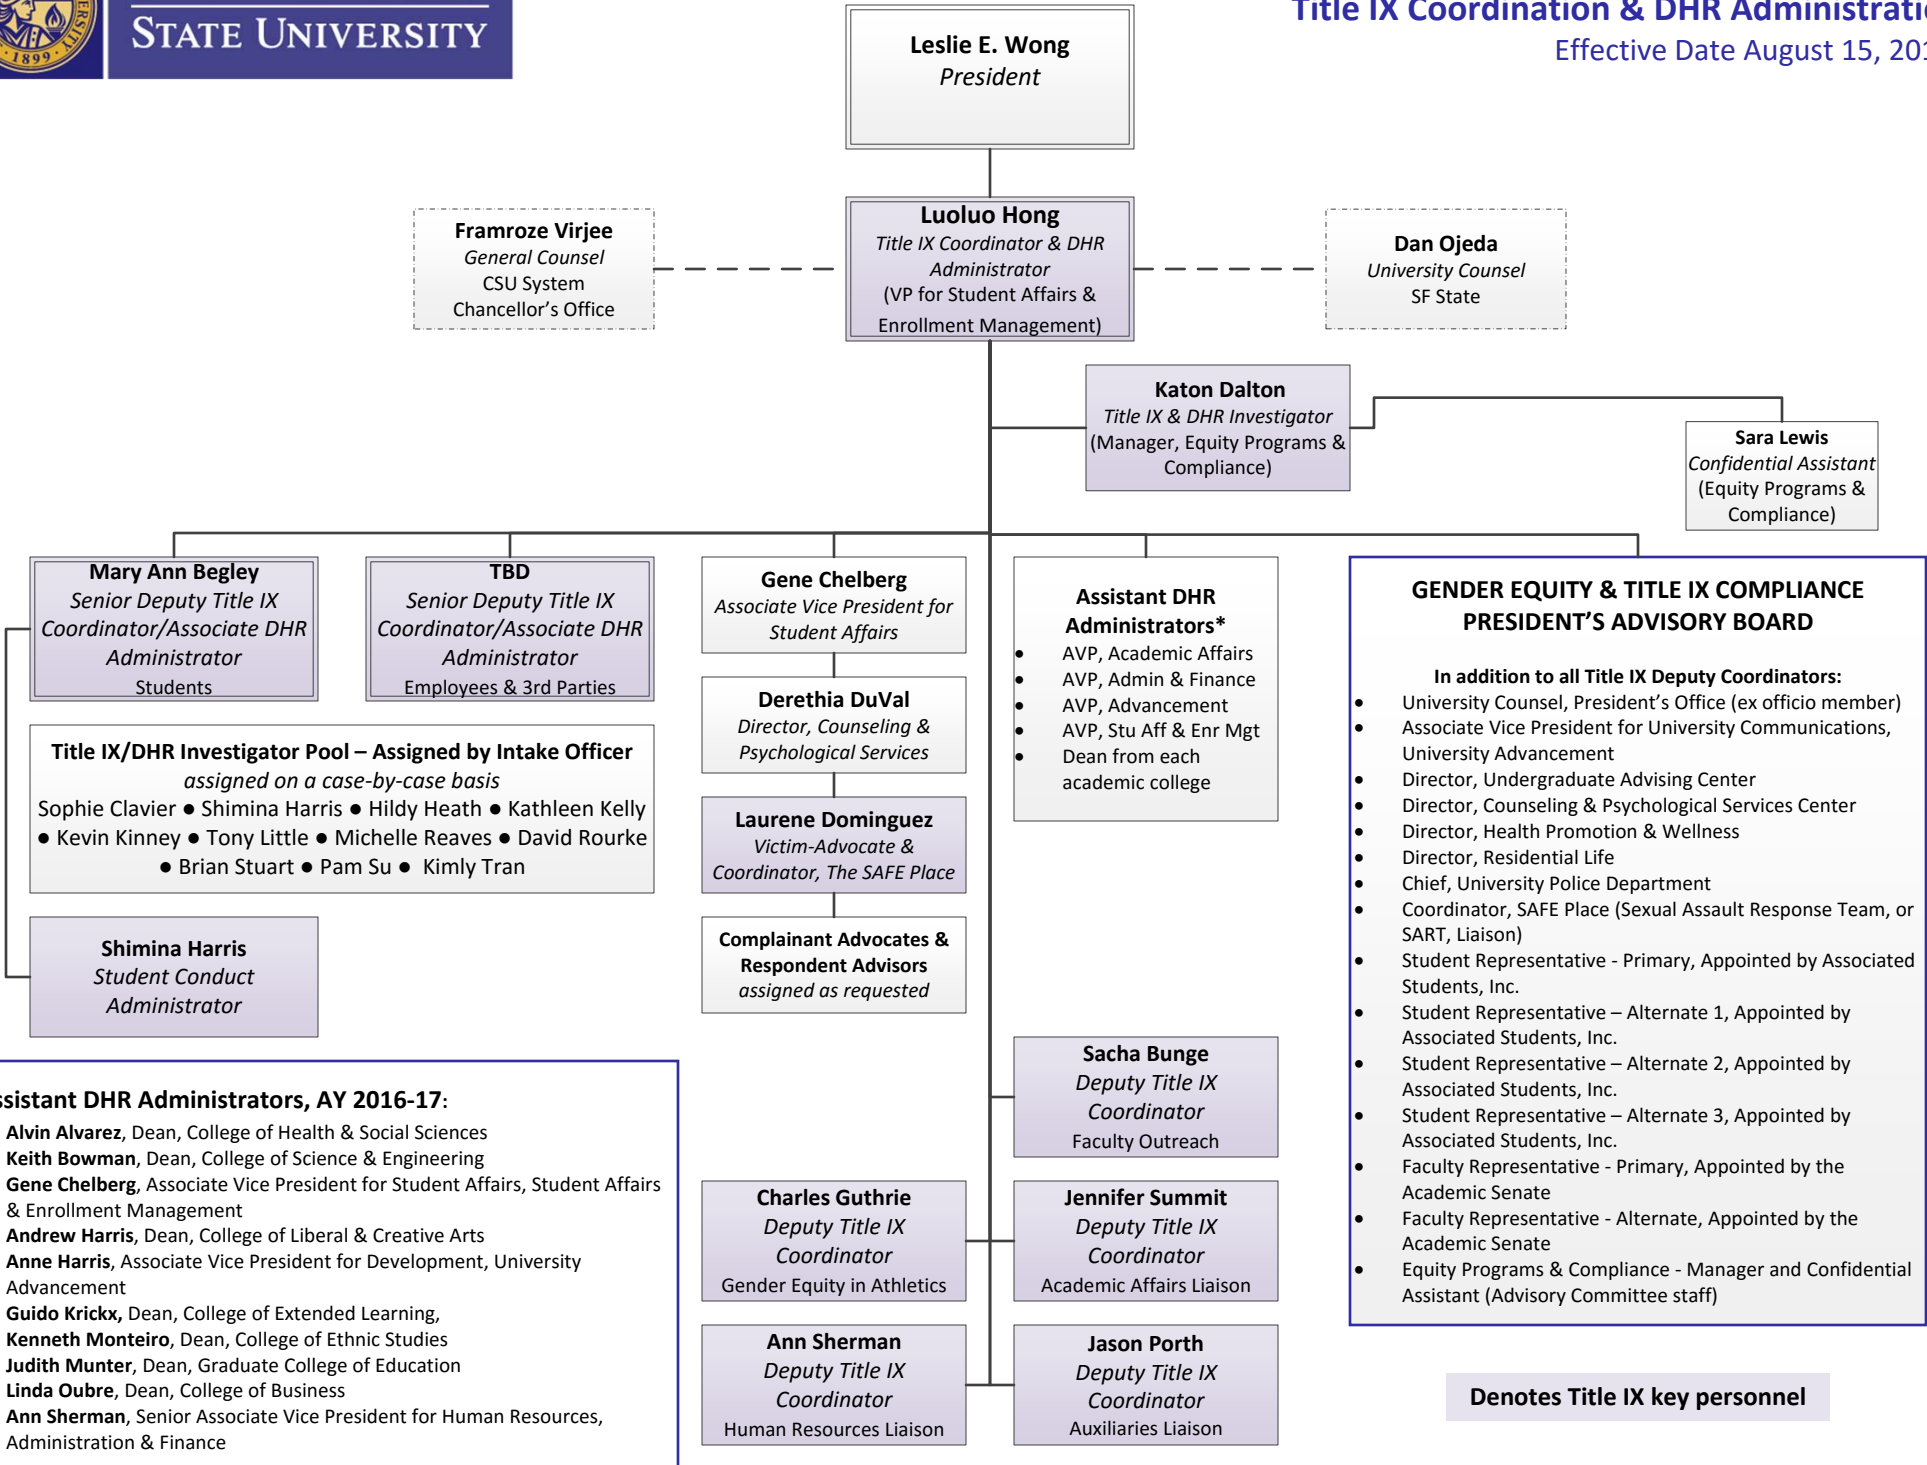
STATE UNIVERSITY

Title IX Coordination & DHR Administrati
Effective Date August 15, 20

Leslie E. Wong
President

Framroze Virjee
General Counsel
CSU System
Chancellor's Office

Luoluo Hong
Title IX Coordinator & DHR Administrator
(VP for Student Affairs & Enrollment Management)

Dan Ojeda
University Counsel
SF State

Katon Dalton
Title IX & DHR Investigator
(Manager, Equity Programs & Compliance)

Sara Lewis
Confidential Assistant
(Equity Programs & Compliance)

Mary Ann Begley
Senior Deputy Title IX Coordinator/Associate DHR Administrator
Students

TBD
Senior Deputy Title IX Coordinator/Associate DHR Administrator
Employees & 3rd Parties

Gene Chelberg
Associate Vice President for Student Affairs

Assistant DHR Administrators*
- AVP, Academic Affairs
- AVP, Admin & Finance
- AVP, Advancement
- AVP, Stu Aff & Enr Mgt
- Dean from each academic college

GENDER EQUITY & TITLE IX COMPLIANCE PRESIDENT'S ADVISORY BOARD

In addition to all Title IX Deputy Coordinators:
- University Counsel, President's Office (ex officio member)
- Associate Vice President for University Communications, University Advancement
- Director, Undergraduate Advising Center
- Director, Counseling & Psychological Services Center
- Director, Health Promotion & Wellness
- Director, Residential Life
- Chief, University Police Department
- Coordinator, SAFE Place (Sexual Assault Response Team, or SART, Liaison)
- Student Representative - Primary, Appointed by Associated Students, Inc.
- Student Representative – Alternate 1, Appointed by Associated Students, Inc.
- Student Representative – Alternate 2, Appointed by Associated Students, Inc.
- Student Representative – Alternate 3, Appointed by Associated Students, Inc.
- Faculty Representative - Primary, Appointed by the Academic Senate
- Faculty Representative - Alternate, Appointed by the Academic Senate
- Equity Programs & Compliance - Manager and Confidential Assistant (Advisory Committee staff)

Derethia DuVal
Director, Counseling & Psychological Services

Title IX/DHR Investigator Pool – Assigned by Intake Officer
assigned on a case-by-case basis
Sophie Clavier ● Shimina Harris ● Hildy Heath ● Kathleen Kelly ● Kevin Kinney ● Tony Little ● Michelle Reaves ● David Rourke ● Brian Stuart ● Pam Su ● Kimly Tran

Laurene Dominguez
Victim-Advocate & Coordinator, The SAFE Place

Shimina Harris
Student Conduct Administrator

Complainant Advocates & Respondent Advisors
assigned as requested

Sacha Bunge
Deputy Title IX Coordinator
Faculty Outreach

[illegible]ssistant DHR Administrators, AY 2016-17:
Alvin Alvarez, Dean, College of Health & Social Sciences
Keith Bowman, Dean, College of Science & Engineering
Gene Chelberg, Associate Vice President for Student Affairs, Student Affairs & Enrollment Management
Andrew Harris, Dean, College of Liberal & Creative Arts
Anne Harris, Associate Vice President for Development, University Advancement
Guido Krickx, Dean, College of Extended Learning,
Kenneth Monteiro, Dean, College of Ethnic Studies
Judith Munter, Dean, Graduate College of Education
Linda Oubre, Dean, College of Business
Ann Sherman, Senior Associate Vice President for Human Resources, Administration & Finance

Charles Guthrie
Deputy Title IX Coordinator
Gender Equity in Athletics

Jennifer Summit
Deputy Title IX Coordinator
Academic Affairs Liaison

Ann Sherman
Deputy Title IX Coordinator
Human Resources Liaison

Jason Porth
Deputy Title IX Coordinator
Auxiliaries Liaison

Denotes Title IX key personnel